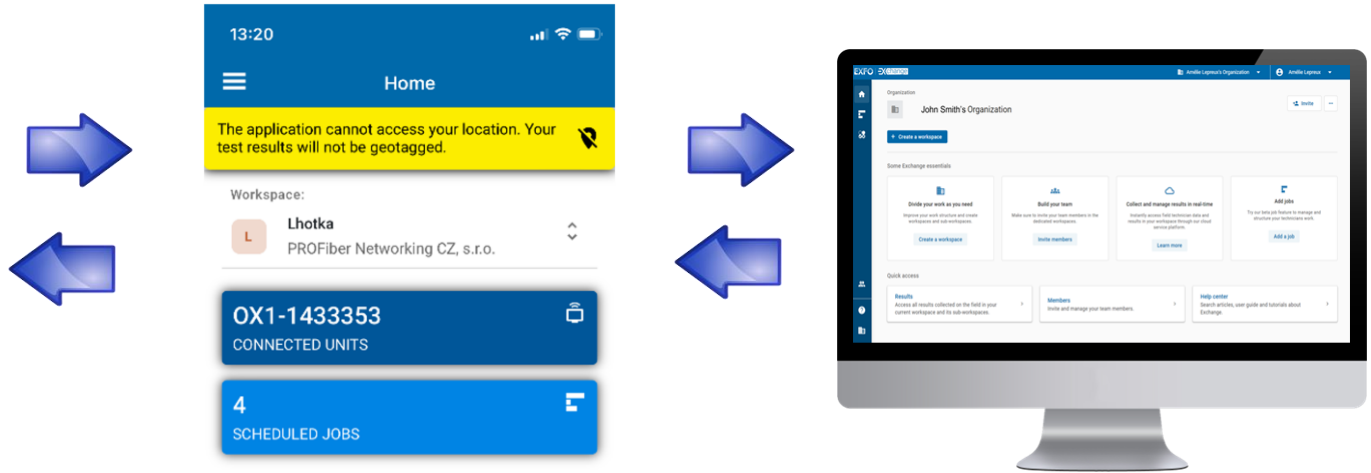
13:20

Home

The application cannot access your location. Your test results will not be geotagged.

Workspace:

L

Lhotka

PROFiber Networking CZ, s.r.o.

OX1-1433353

CONNECTED UNITS

4

SCHEDULED JOBS

EXFO EXCHANGE

Amélie Lepreux's Organization

Amélie Lepreux

Organization

John Smith's Organization

Invite

+ Create a workspace

Some Exchange essentials

Divide your work as you need

Improve your work structure and create workspaces and sub-workspaces.

Create a workspace

Build your team

Make sure to invite your team members in the dedicated workspaces.

Invite members

Collect and manage results in real-time

Instantly access field technician data and results in your workspace through our cloud service platform.

Learn more

Add jobs

Try our beta job feature to manage and structure your technicians work.

Add a job

Quick access

Results

Access all results collected on the field in your current workspace and its sub-workspaces.

Members

Invite and manage your team members.

Help center

Search articles, user guide and tutorials about Exchange.